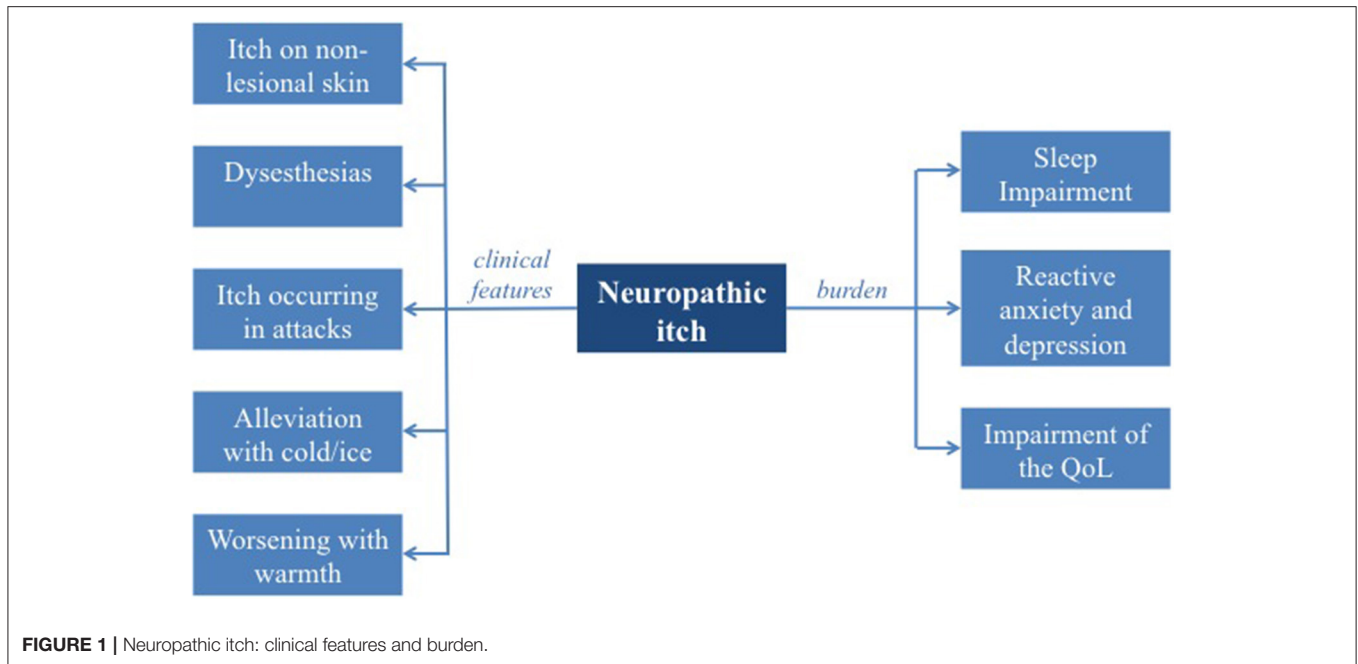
Itch on non-lesional skin

Dysesthesias

Itch occurring in attacks

Alleviation with cold/ice

Worsening with warmth

clinical features

Neuropathic itch

burden

Sleep Impairment

Reactive anxiety and depression

Impairment of the QoL

FIGURE 1 | Neuropathic itch: clinical features and burden.